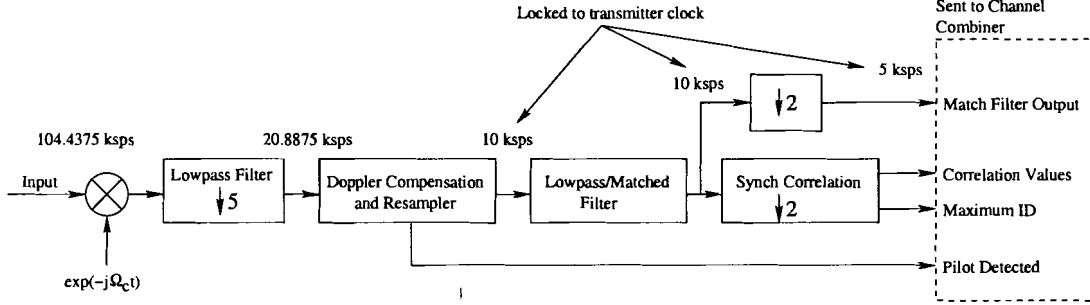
Locked to transmitter clock

Sent to Channel Combiner

10 ksps

5 ksps

$\downarrow 2$

Match Filter Output

104.4375 ksps

20.8875 ksps

10 ksps

Input

Lowpass Filter $\downarrow 5$

Doppler Compensation and Resampler

Lowpass/Matched Filter

Synch Correlation $\downarrow 2$

Correlation Values

Maximum ID

$\exp(-j\Omega_c t)$

Pilot Detected